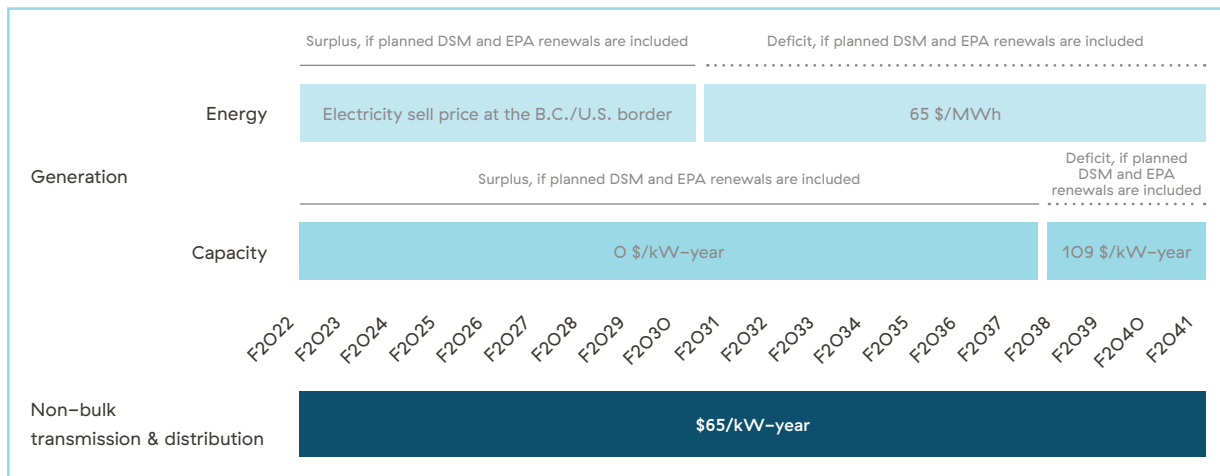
Surplus, if planned DSM and EPA renewals are included

Deficit, if planned DSM and EPA renewals are included

Energy

Electricity sell price at the B.C./U.S. border

65 $/MWh

Generation

Surplus, if planned DSM and EPA renewals are included

Deficit, if planned DSM and EPA renewals are included

Capacity

0 $/kW-year

109 $/kW-year

F2022 F2023 F2024 F2025 F2026 F2027 F2028 F2029 F2030 F2031 F2032 F2033 F2034 F2035 F2036 F2037 F2038 F2039 F2040 F2041

Non-bulk transmission & distribution

$65/kW-year